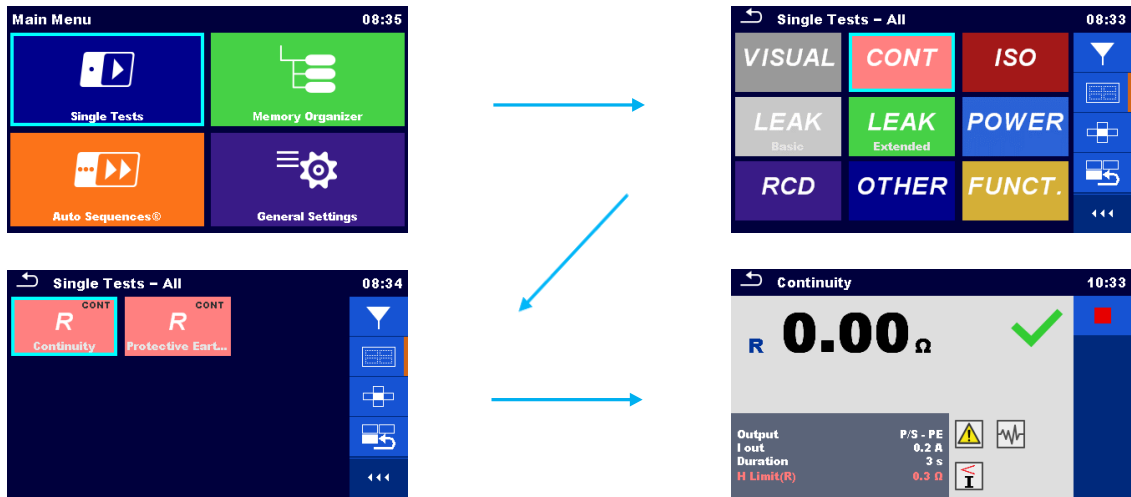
Main Menu 08:35

Single Tests

Memory Organizer

Auto Sequences®

General Settings

Single Tests – All 08:33

VISUAL

CONT

ISO

LEAK
Basic

LEAK
Extended

POWER

RCD

OTHER

FUNCT.

Single Tests – All 08:34

CONT
R
Continuity

CONT
R
Protective Eart...

Continuity 10:33

R 0.00 Ω

| | |
|---|---|
| Output | P/S - PE |
| I out | 0.2 A |
| Duration | 3 s |
| H Limit(R) | 0.3 Ω |